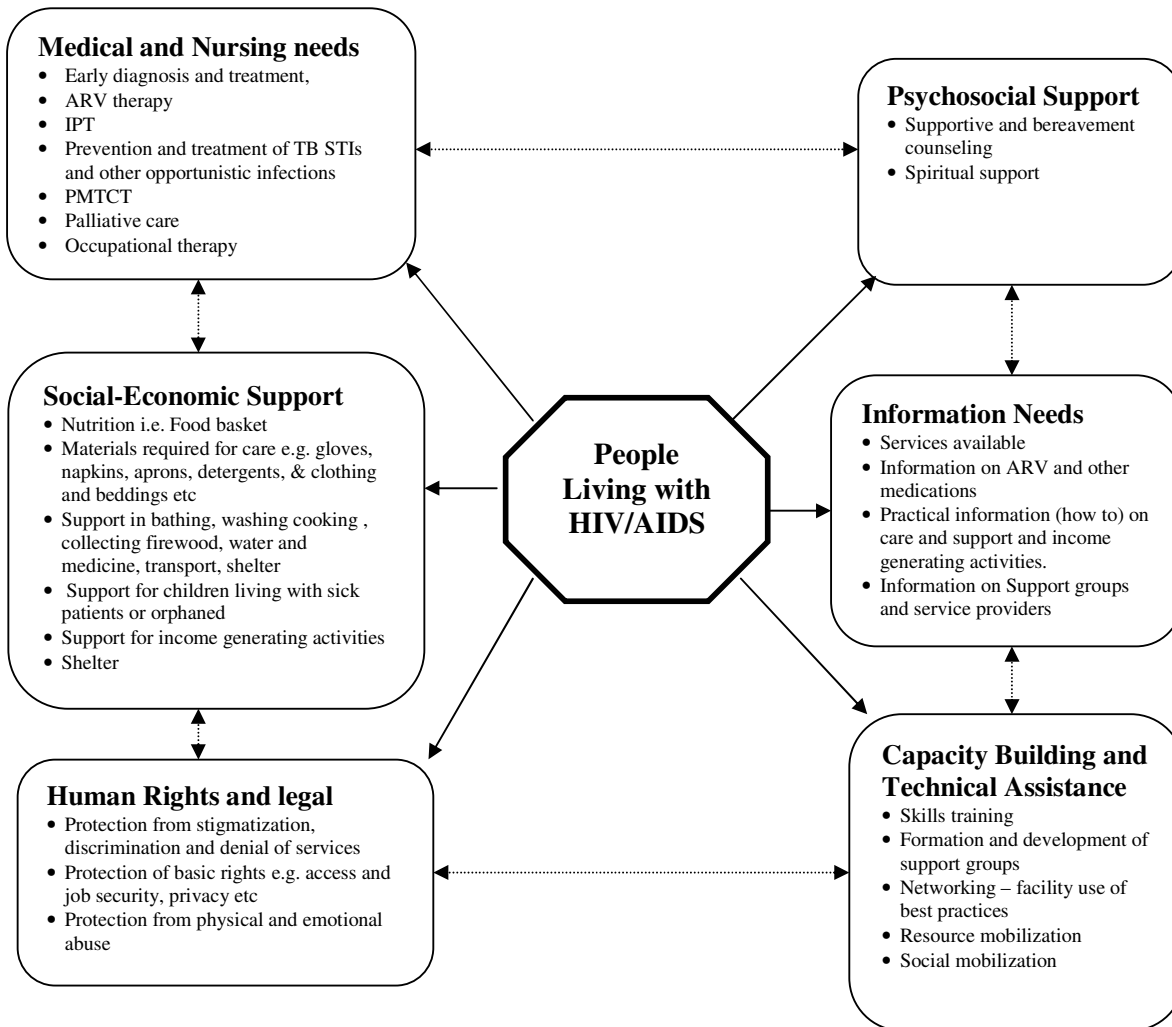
**Medical and Nursing needs**
- Early diagnosis and treatment,
- ARV therapy
- IPT
- Prevention and treatment of TB STIs and other opportunistic infections
- PMTCT
- Palliative care
- Occupational therapy

**Psychosocial Support**
- Supportive and bereavement counseling
- Spiritual support

**Social-Economic Support**
- Nutrition i.e. Food basket
- Materials required for care e.g. gloves, napkins, aprons, detergents, & clothing and beddings etc
- Support in bathing, washing cooking , collecting firewood, water and medicine, transport, shelter
- Support for children living with sick patients or orphaned
- Support for income generating activities
- Shelter

**People Living with HIV/AIDS**

**Information Needs**
- Services available
- Information on ARV and other medications
- Practical information (how to) on care and support and income generating activities.
- Information on Support groups and service providers

**Human Rights and legal**
- Protection from stigmatization, discrimination and denial of services
- Protection of basic rights e.g. access and job security, privacy etc
- Protection from physical and emotional abuse

**Capacity Building and Technical Assistance**
- Skills training
- Formation and development of support groups
- Networking – facility use of best practices
- Resource mobilization
- Social mobilization